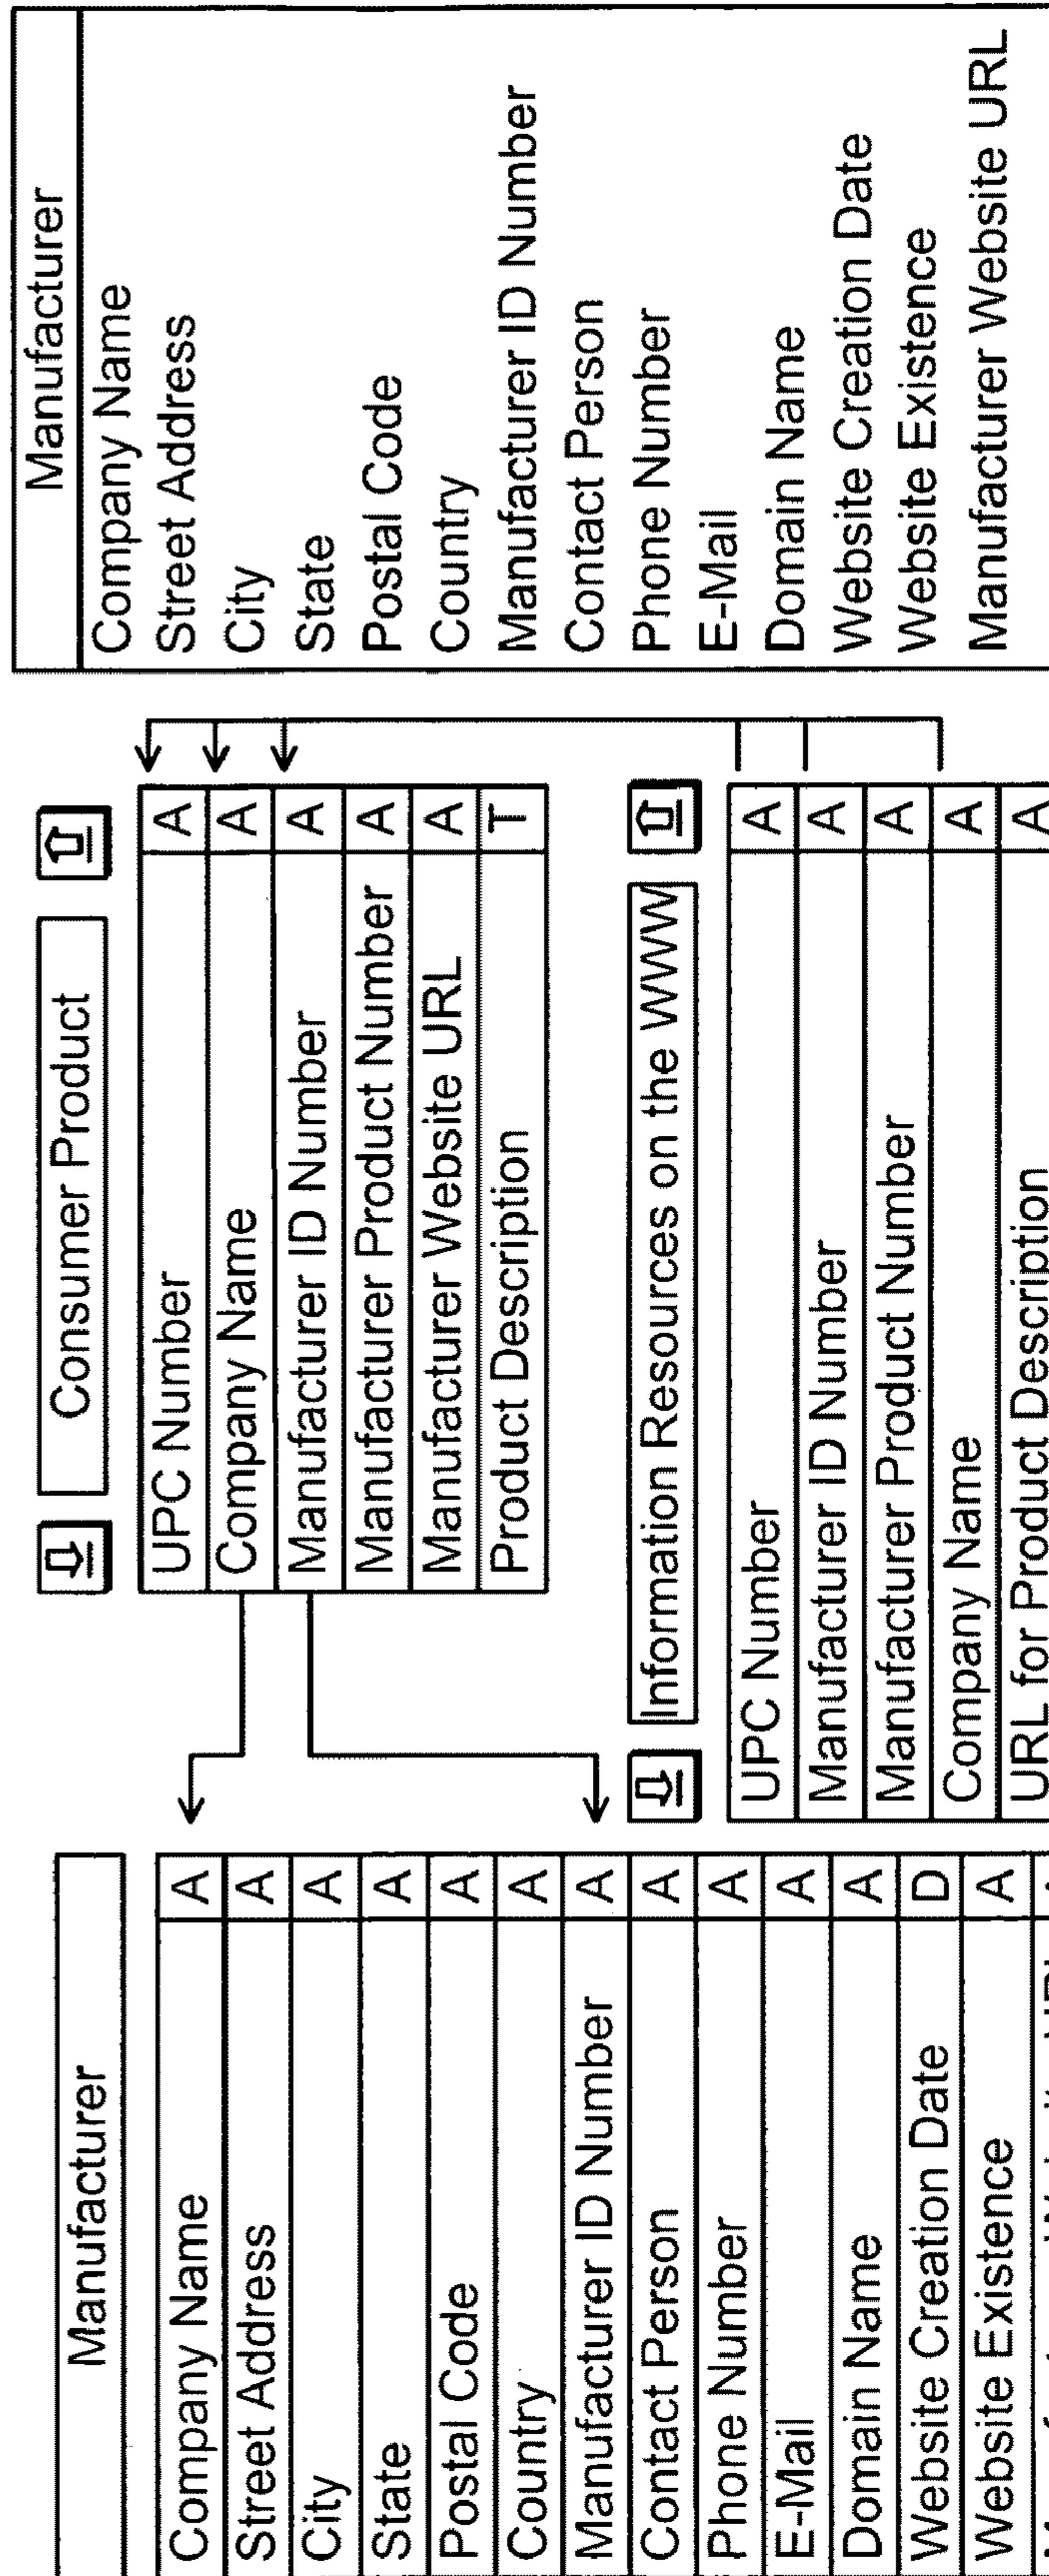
Manufacturer

| Company Name | A |
|---|---|
| Street Address | A |
| City | A |
| State | A |
| Postal Code | A |
| Country | A |
| Manufacturer ID Number | A |
| Contact Person | A |
| Phone Number | A |
| E-Mail | A |
| Domain Name | A |
| Website Creation Date | D |
| Website Existence | A |
| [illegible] | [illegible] |

Consumer Product

| UPC Number | A |
|---|---|
| Company Name | A |
| Manufacturer ID Number | A |
| Manufacturer Product Number | A |
| Manufacturer Website URL | A |
| Product Description | T |

Information Resources on the WWW

| UPC Number | A |
|---|---|
| Manufacturer ID Number | A |
| Manufacturer Product Number | A |
| Company Name | A |
| URL for Product Description | A |

Manufacturer

Company Name
Street Address
City
State
Postal Code
Country
Manufacturer ID Number
Contact Person
Phone Number
E-Mail
Domain Name
Website Creation Date
Website Existence
Manufacturer Website URL